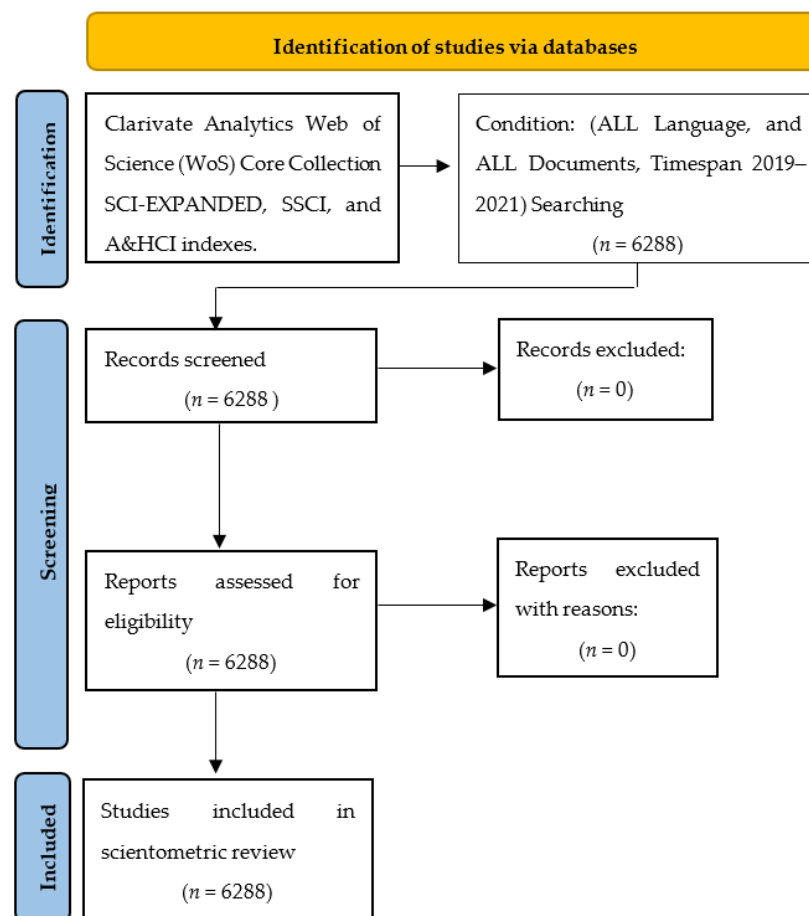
Identification of studies via databases

Identification

Clarivate Analytics Web of Science (WoS) Core Collection SCI-EXPANDED, SSCI, and A&HCI indexes.

Condition: (ALL Language, and ALL Documents, Timespan 2019–2021) Searching
($n$ = 6288)

Screening

Records screened
($n$ = 6288 )

Records excluded:
($n$ = 0)

Reports assessed for eligibility
($n$ = 6288)

Reports excluded with reasons:
($n$ = 0)

Included

Studies included in scientometric review
($n$ = 6288)